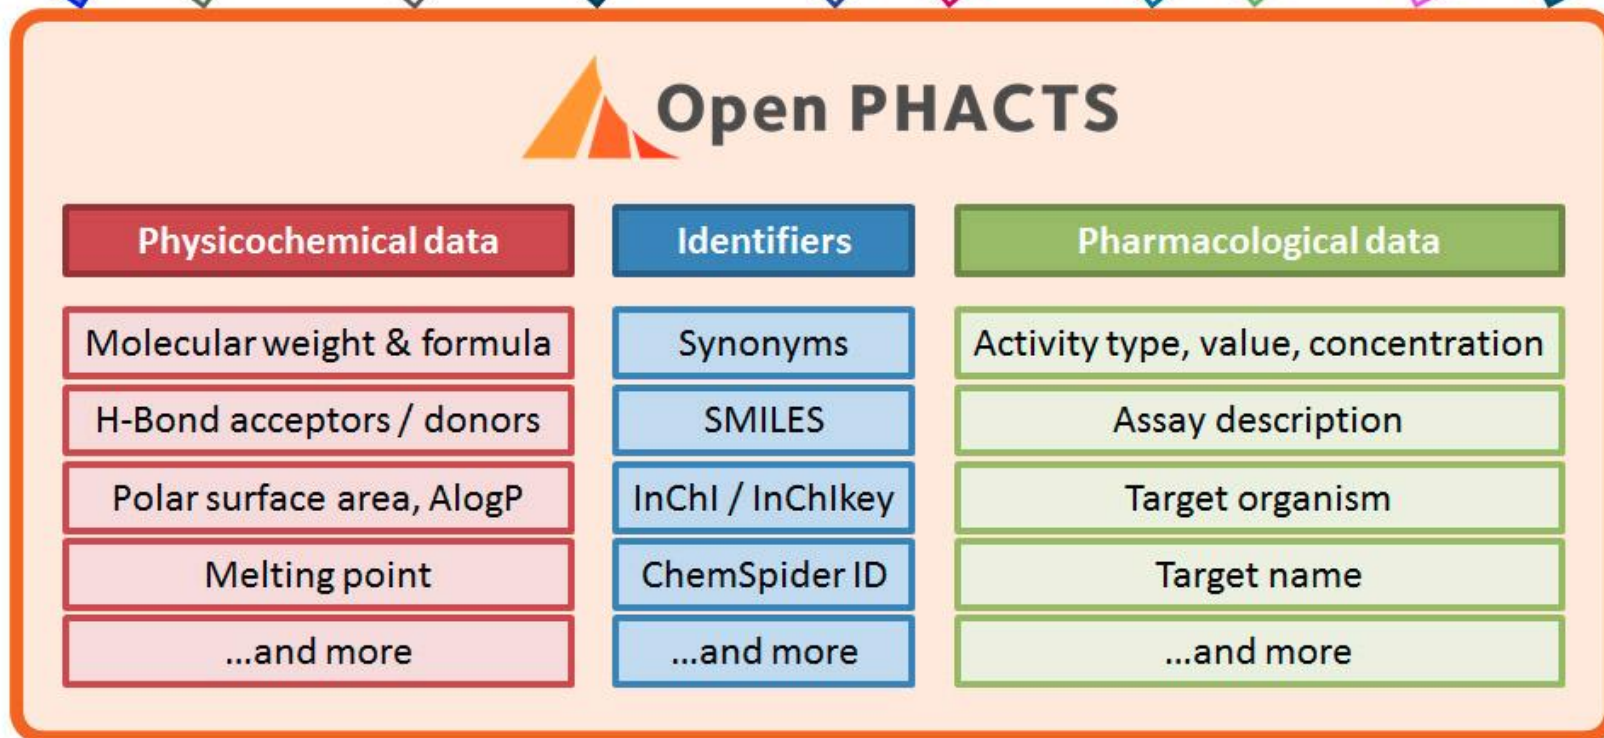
Open PHACTS

| Physicochemical data | Identifiers | Pharmacological data |
|---|---|---|
| Molecular weight & formula | Synonyms | Activity type, value, concentration |
| H-Bond acceptors / donors | SMILES | Assay description |
| Polar surface area, AlogP | InChI / InChIkey | Target organism |
| Melting point | ChemSpider ID | Target name |
| ...and more | ...and more | ...and more |